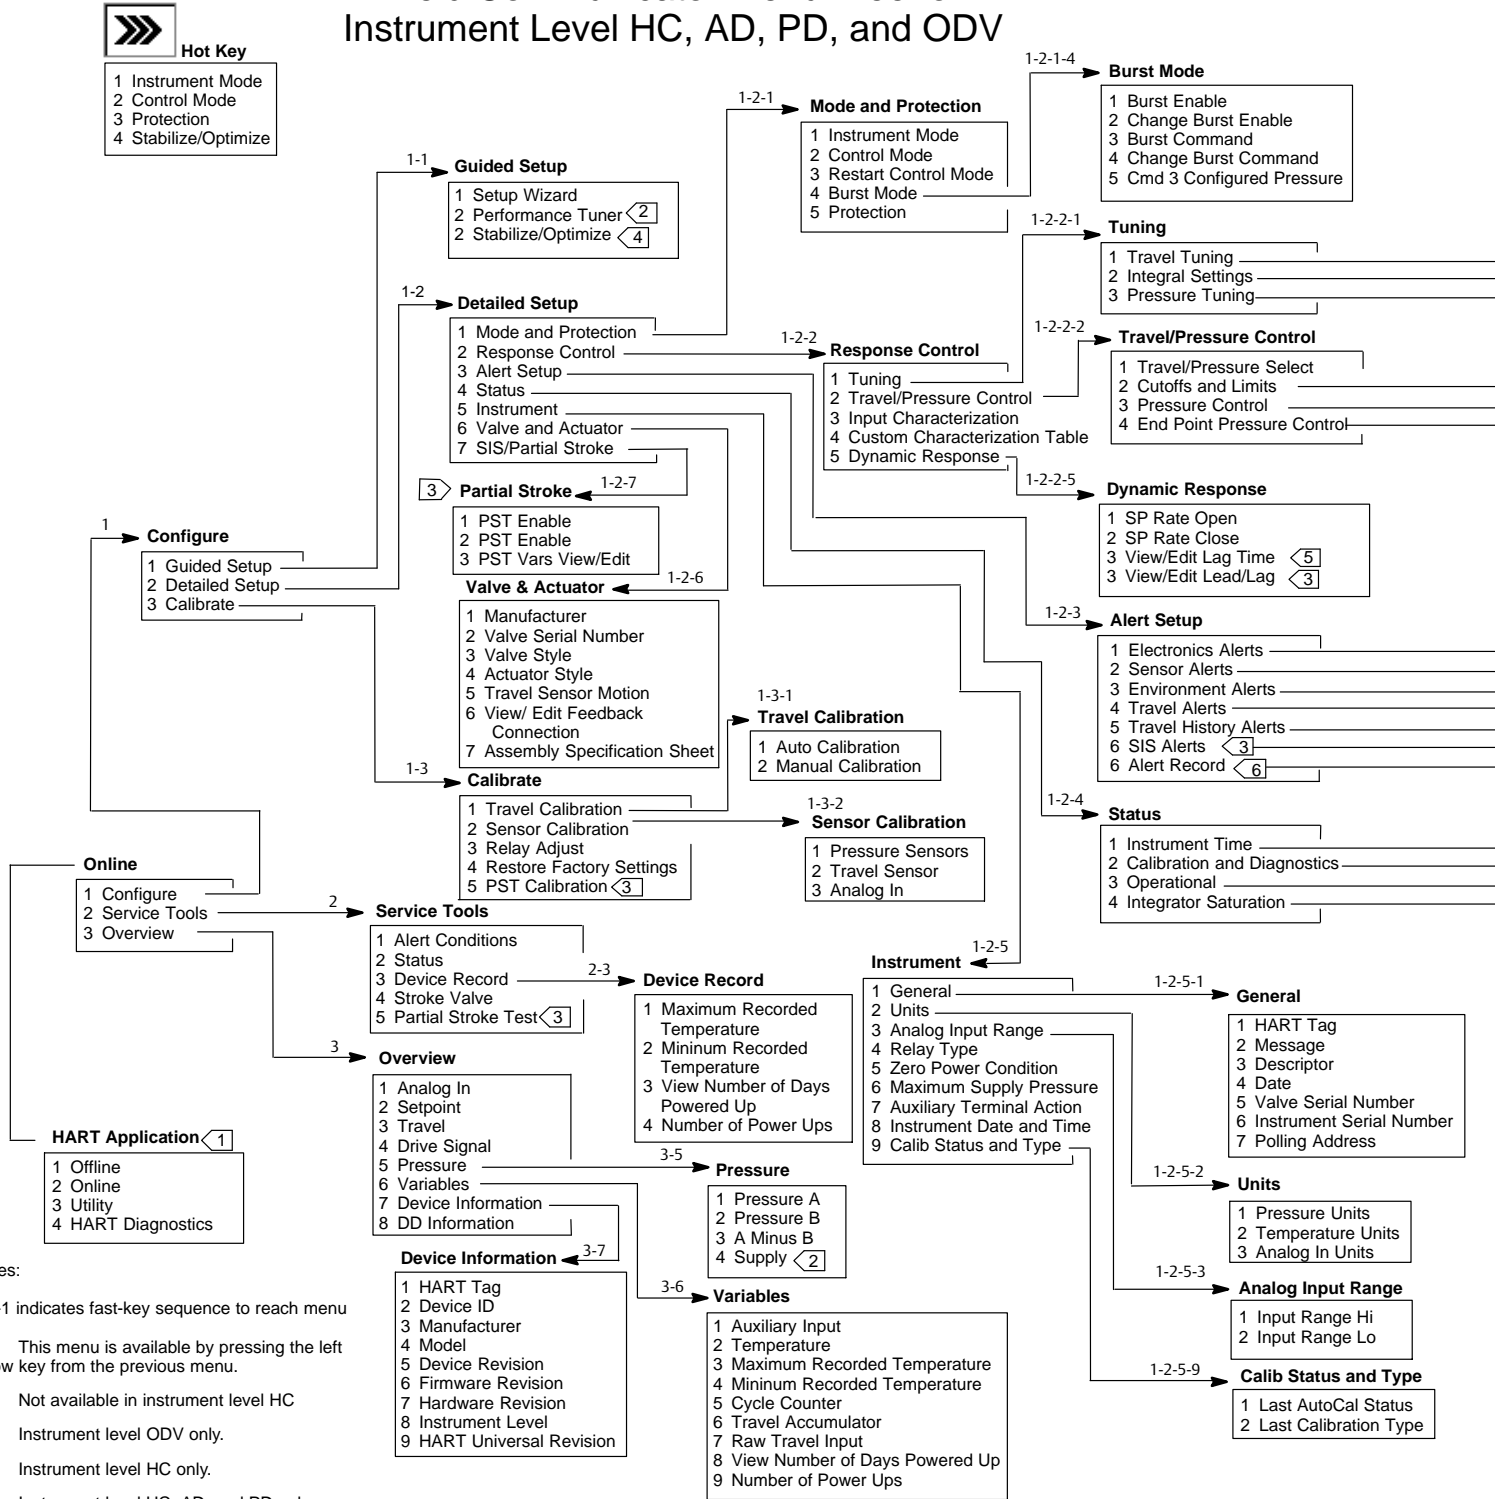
Instrument Level HC, AD, PD, and ODV

Hot Key
1 Instrument Mode
2 Control Mode
3 Protection
4 Stabilize/Optimize

1-1 Guided Setup
1 Setup Wizard
2 Performance Tuner 2
2 Stabilize/Optimize 4

1-2-1 Mode and Protection
1 Instrument Mode
2 Control Mode
3 Restart Control Mode
4 Burst Mode
5 Protection

1-2-1-4 Burst Mode
1 Burst Enable
2 Change Burst Enable
3 Burst Command
4 Change Burst Command
5 Cmd 3 Configured Pressure

1-2-2-1 Tuning
1 Travel Tuning
2 Integral Settings
3 Pressure Tuning

1-2 Detailed Setup
1 Mode and Protection
2 Response Control
3 Alert Setup
4 Status
5 Instrument
6 Valve and Actuator
7 SIS/Partial Stroke

1-2-2 Response Control
1 Tuning
2 Travel/Pressure Control
3 Input Characterization
4 Custom Characterization Table
5 Dynamic Response

1-2-2-2 Travel/Pressure Control
1 Travel/Pressure Select
2 Cutoffs and Limits
3 Pressure Control
4 End Point Pressure Control

3 Partial Stroke 1-2-7
1 PST Enable
2 PST Enable
3 PST Vars View/Edit

1-2-2-5 Dynamic Response
1 SP Rate Open
2 SP Rate Close
3 View/Edit Lag Time 5
3 View/Edit Lead/Lag 3

1 Configure
1 Guided Setup
2 Detailed Setup
3 Calibrate

Valve & Actuator 1-2-6
1 Manufacturer
2 Valve Serial Number
3 Valve Style
4 Actuator Style
5 Travel Sensor Motion
6 View/ Edit Feedback Connection
7 Assembly Specification Sheet

1-2-3 Alert Setup
1 Electronics Alerts
2 Sensor Alerts
3 Environment Alerts
4 Travel Alerts
5 Travel History Alerts
6 SIS Alerts 3
6 Alert Record 6

1-3-1 Travel Calibration
1 Auto Calibration
2 Manual Calibration

1-3 Calibrate
1 Travel Calibration
2 Sensor Calibration
3 Relay Adjust
4 Restore Factory Settings
5 PST Calibration 3

1-3-2 Sensor Calibration
1 Pressure Sensors
2 Travel Sensor
3 Analog In

1-2-4 Status
1 Instrument Time
2 Calibration and Diagnostics
3 Operational
4 Integrator Saturation

Online
1 Configure
2 Service Tools
3 Overview

2 Service Tools
1 Alert Conditions
2 Status
3 Device Record
4 Stroke Valve
5 Partial Stroke Test 3

1-2-5 Instrument
1 General
2 Units
3 Analog Input Range
4 Relay Type
5 Zero Power Condition
6 Maximum Supply Pressure
7 Auxiliary Terminal Action
8 Instrument Date and Time
9 Calib Status and Type

2-3 Device Record
1 Maximum Recorded Temperature
2 Mininum Recorded Temperature
3 View Number of Days Powered Up
4 Number of Power Ups

1-2-5-1 General
1 HART Tag
2 Message
3 Descriptor
4 Date
5 Valve Serial Number
6 Instrument Serial Number
7 Polling Address

3 Overview
1 Analog In
2 Setpoint
3 Travel
4 Drive Signal
5 Pressure
6 Variables
7 Device Information
8 DD Information

HART Application 1
1 Offline
2 Online
3 Utility
4 HART Diagnostics

3-5 Pressure
1 Pressure A
2 Pressure B
3 A Minus B
4 Supply 2

1-2-5-2 Units
1 Pressure Units
2 Temperature Units
3 Analog In Units

Device Information 3-7
1 HART Tag
2 Device ID
3 Manufacturer
4 Model
5 Device Revision
6 Firmware Revision
7 Hardware Revision
8 Instrument Level
9 HART Universal Revision

1-2-5-3 Analog Input Range
1 Input Range Hi
2 Input Range Lo

3-6 Variables
1 Auxiliary Input
2 Temperature
3 Maximum Recorded Temperature
4 Mininum Recorded Temperature
5 Cycle Counter
6 Travel Accumulator
7 Raw Travel Input
8 View Number of Days Powered Up
9 Number of Power Ups

1-2-5-9 Calib Status and Type
1 Last AutoCal Status
2 Last Calibration Type

es:
-1 indicates fast-key sequence to reach menu
This menu is available by pressing the left w key from the previous menu.
Not available in instrument level HC
Instrument level ODV only.
Instrument level HC only.
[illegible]